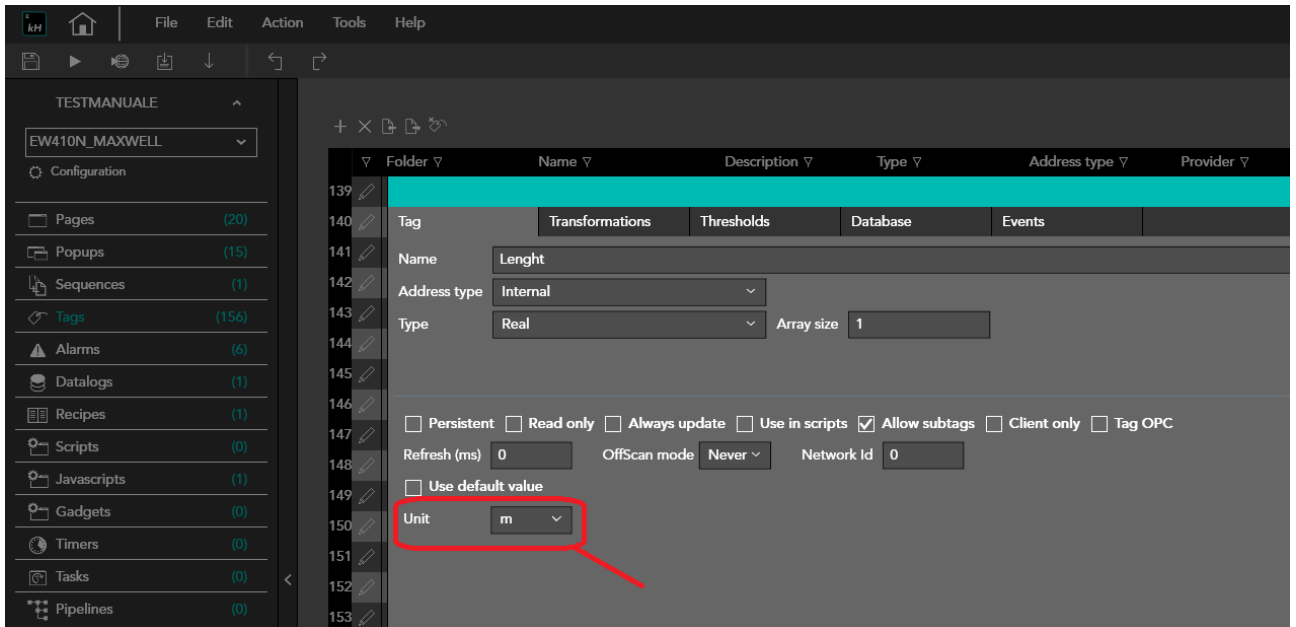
kH File Edit Action Tools Help

TESTMANUALE

EW410N_MAXWELL

Configuration

Pages (20)
Popups (15)
Sequences (1)
Tags (156)
Alarms (6)
Datalogs (1)
Recipes (1)
Scripts (0)
Javascripts (1)
Gadgets (0)
Timers (0)
Tasks (0)
Pipelines (0)

| | Folder | Name | Description | Type | Address type | Provider |
|---|---|---|---|---|---|---|

139
140
141
142
143
144
145
146
147
148
149
150
151
152
153

Tag | Transformations | Thresholds | Database | Events

Name Lenght

Address type Internal

Type Real Array size 1

Persistent Read only Always update Use in scripts Allow subtags Client only Tag OPC

Refresh (ms) 0 OffScan mode Never Network Id 0

Use default value

Unit m